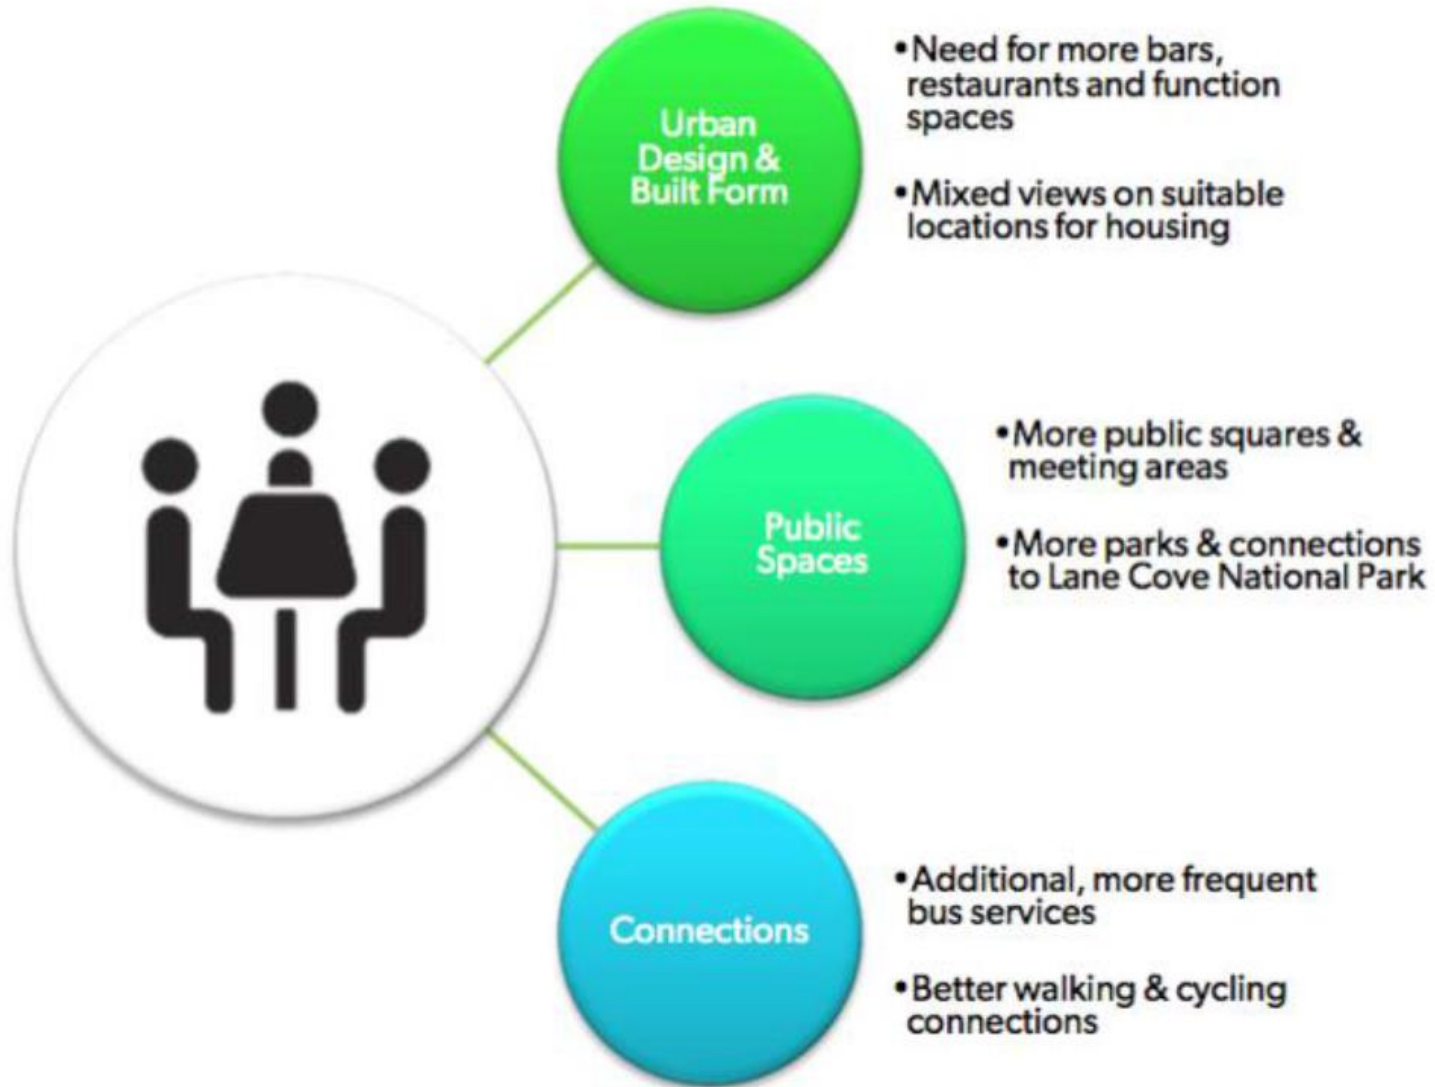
Urban Design & Built Form

•Need for more bars, restaurants and function spaces

•Mixed views on suitable locations for housing

Public Spaces

•More public squares & meeting areas

•More parks & connections to Lane Cove National Park

Connections

•Additional, more frequent bus services

•Better walking & cycling connections